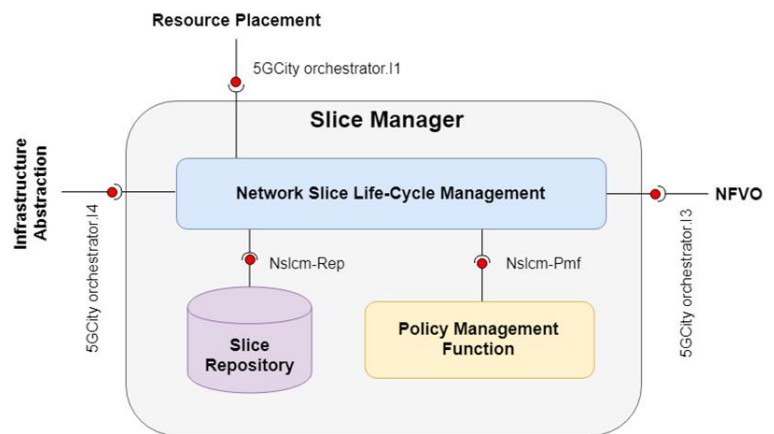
Resource Placement

5GCity orchestrator.I1

Slice Manager

Infrastructure Abstraction

5GCity orchestrator.I4

Network Slice Life-Cycle Management

NFVO

5GCity orchestrator.I3

Nslcm-Rep

Nslcm-Pmf

Slice Repository

Policy Management Function